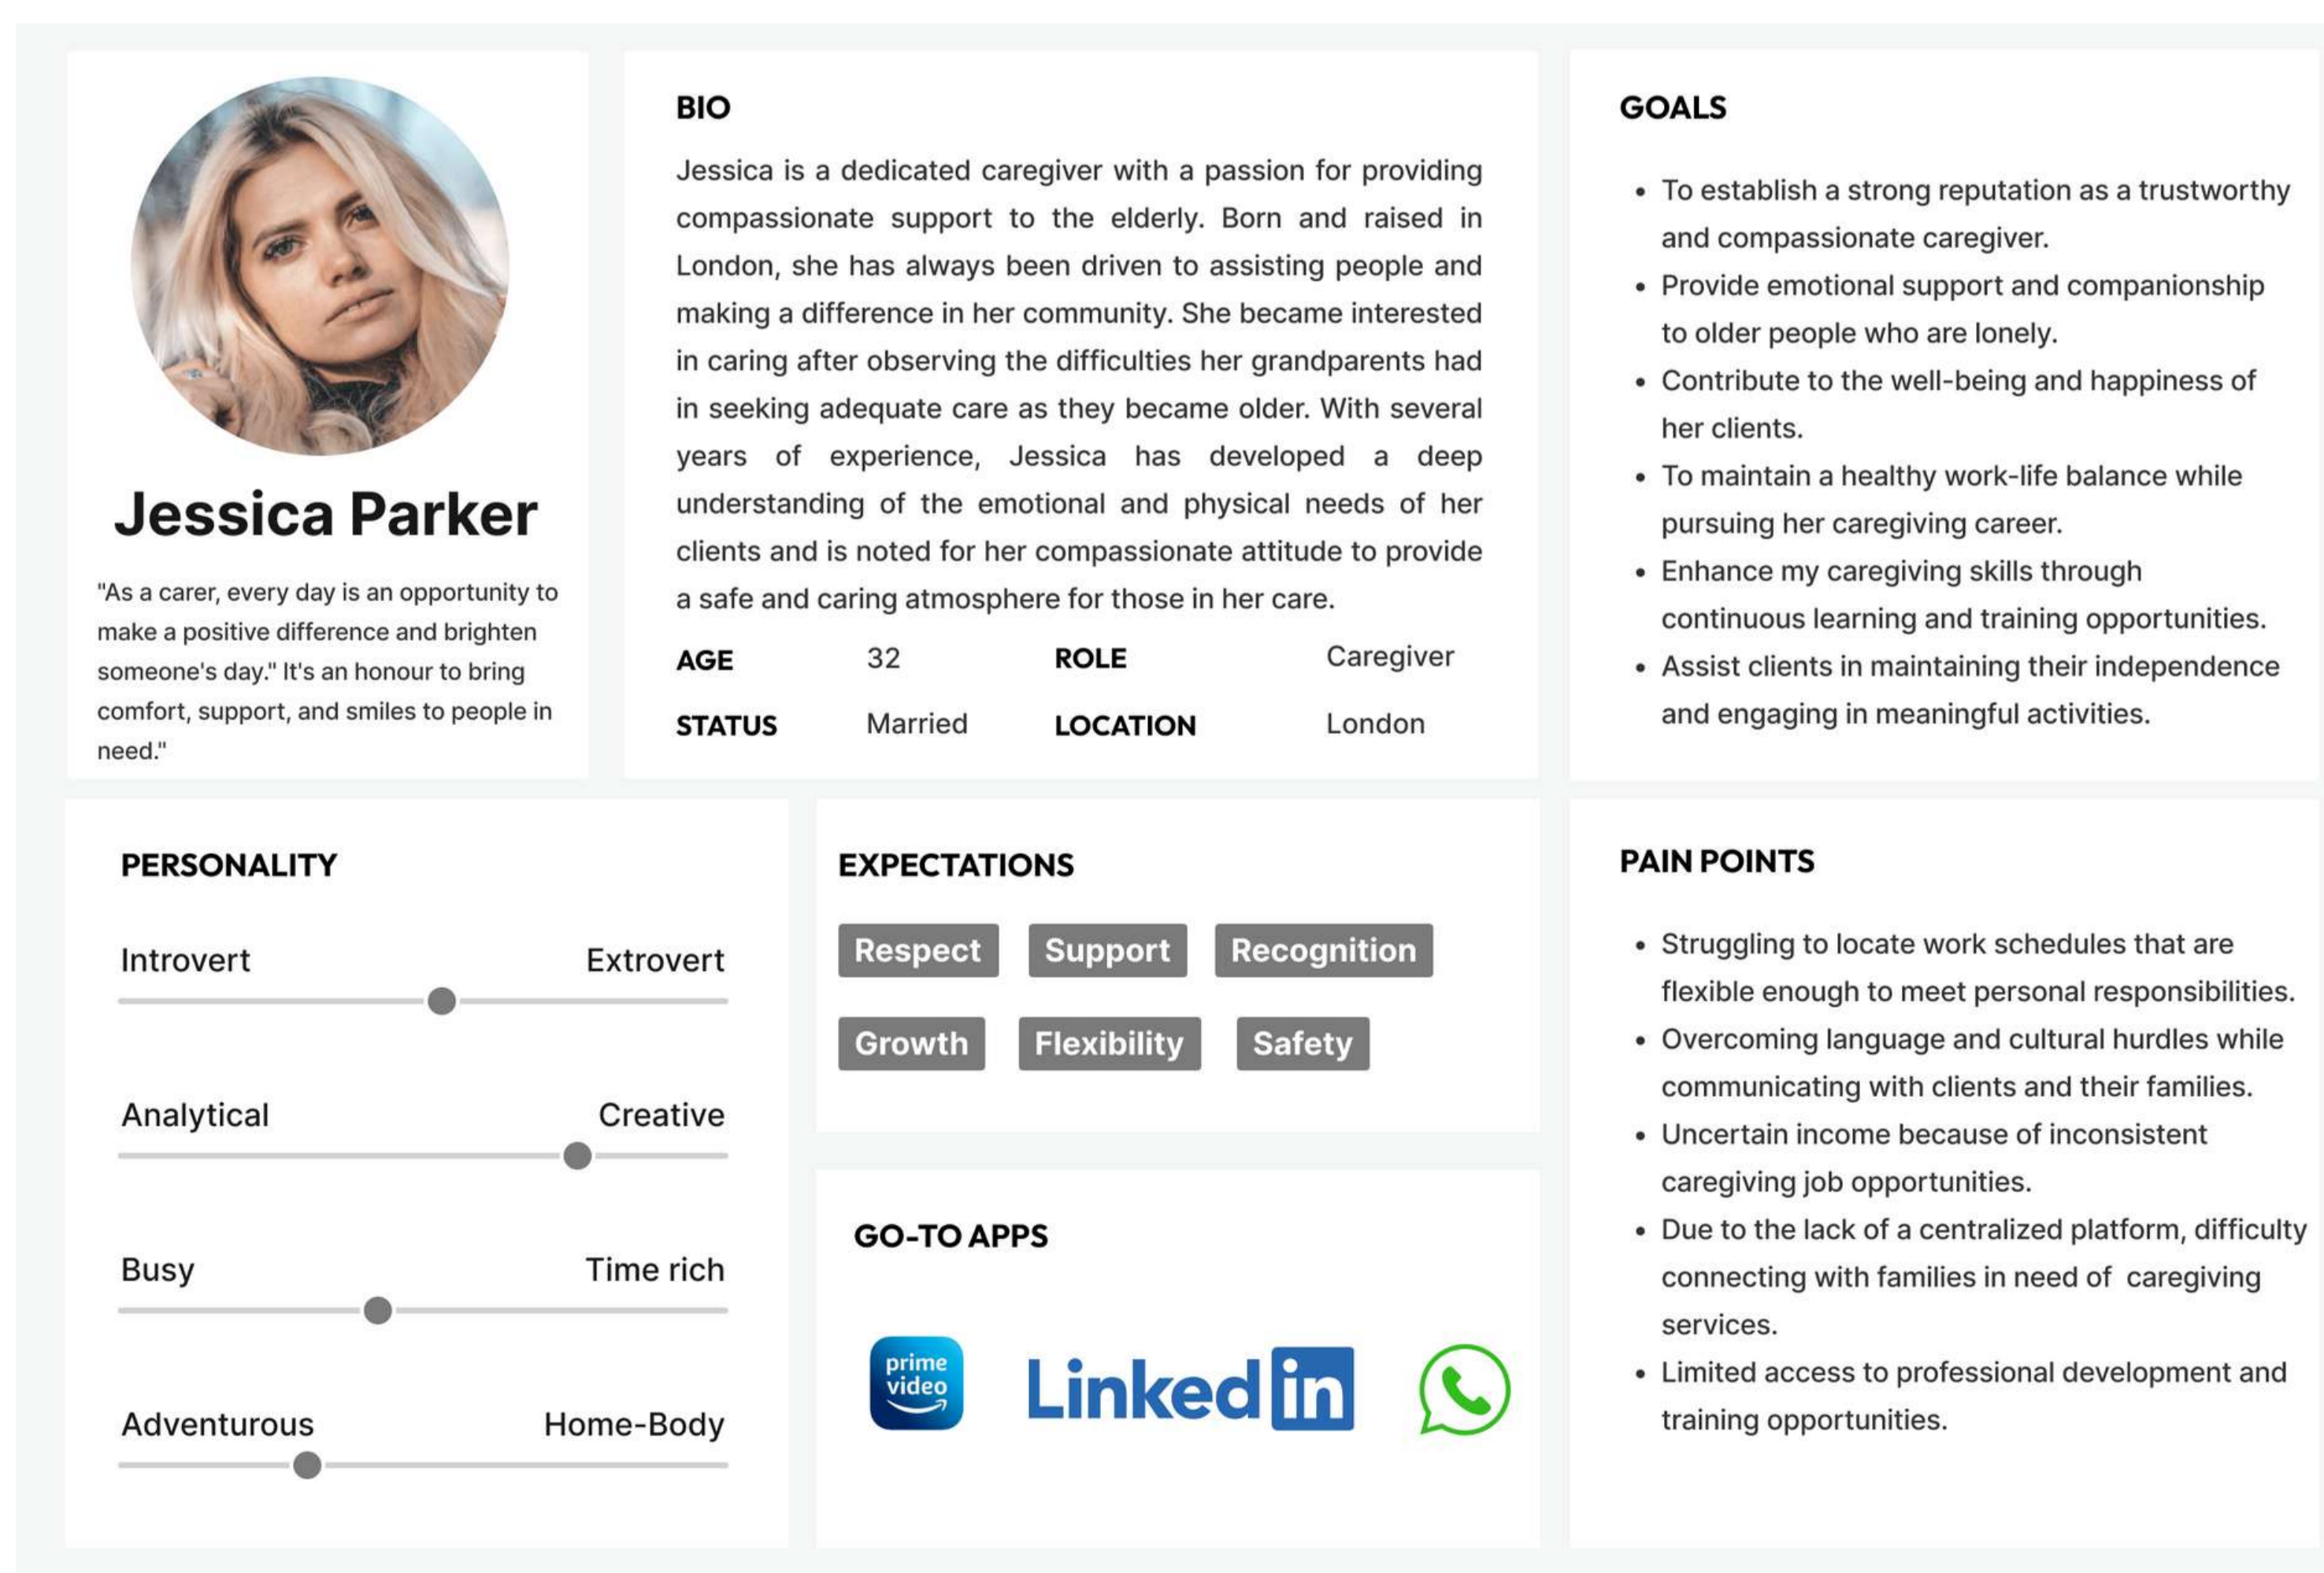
Jessica Parker

"As a carer, every day is an opportunity to make a positive difference and brighten someone's day." It's an honour to bring comfort, support, and smiles to people in need."

BIO

Jessica is a dedicated caregiver with a passion for providing compassionate support to the elderly. Born and raised in London, she has always been driven to assisting people and making a difference in her community. She became interested in caring after observing the difficulties her grandparents had in seeking adequate care as they became older. With several years of experience, Jessica has developed a deep understanding of the emotional and physical needs of her clients and is noted for her compassionate attitude to provide a safe and caring atmosphere for those in her care.

| AGE | 32 | ROLE | Caregiver |
|---|---|---|---|
| STATUS | Married | LOCATION | London |

GOALS

- To establish a strong reputation as a trustworthy and compassionate caregiver.
- Provide emotional support and companionship to older people who are lonely.
- Contribute to the well-being and happiness of her clients.
- To maintain a healthy work-life balance while pursuing her caregiving career.
- Enhance my caregiving skills through continuous learning and training opportunities.
- Assist clients in maintaining their independence and engaging in meaningful activities.

PERSONALITY

Introvert Extrovert

Analytical Creative

Busy Time rich

Adventurous Home-Body

EXPECTATIONS

Respect Support Recognition

Growth Flexibility Safety

GO-TO APPS

prime video

LinkedIn

PAIN POINTS

- Struggling to locate work schedules that are flexible enough to meet personal responsibilities.
- Overcoming language and cultural hurdles while communicating with clients and their families.
- Uncertain income because of inconsistent caregiving job opportunities.
- Due to the lack of a centralized platform, difficulty connecting with families in need of caregiving services.
- Limited access to professional development and training opportunities.